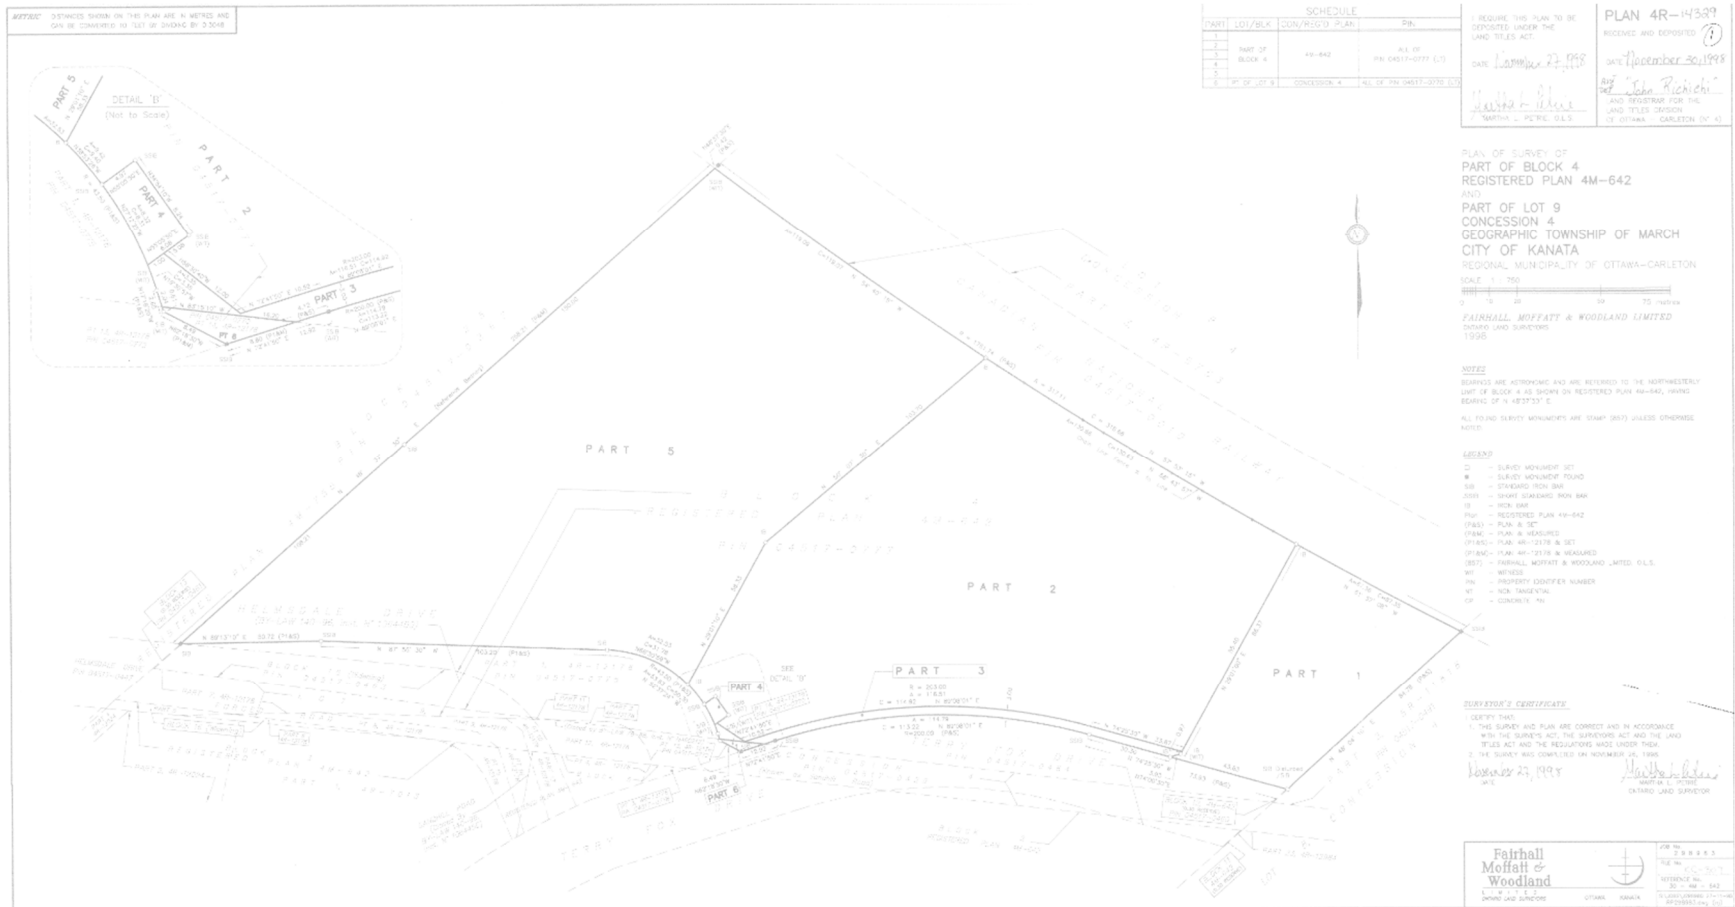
METRIC DISTANCES SHOWN ON THIS PLAN ARE IN METRES AND CAN BE CONVERTED TO FEET BY DIVIDING BY 0.3048

SCHEDULE

| PART | LOT/BLK | CON/REG'D PLAN | PIN |
|---|---|---|---|
| 1 2 3 4 5 | PART OF BLOCK 4 | 4M-642 | ALL OF PIN 04517-0777 (LT) |
| 6 | PT OF LOT 9 | CONCESSION 4 | ALL OF PIN 04517-0779 (LT) |

I REQUIRE THIS PLAN TO BE DEPOSITED UNDER THE LAND TITLES ACT.

DATE November 27, 1998

Martha L. Petrie
MARTHA L. PETRIE O.L.S.

PLAN 4R-14329

RECEIVED AND DEPOSITED (1)

DATE November 30, 1998

John Richichi
LAND REGISTRAR FOR THE LAND TITLES DIVISION OF OTTAWA-CARLETON (N° 4)

PLAN OF SURVEY OF
PART OF BLOCK 4
REGISTERED PLAN 4M-642
AND
PART OF LOT 9
CONCESSION 4
GEOGRAPHIC TOWNSHIP OF MARCH
CITY OF KANATA
REGIONAL MUNICIPALITY OF OTTAWA-CARLETON

SCALE 1 : 750

0 10 20 50 70 metres

FAIRHALL, MOFFATT & WOODLAND LIMITED
ONTARIO LAND SURVEYORS
1998

NOTES
BEARINGS ARE ASTRONOMIC AND ARE REFERRED TO THE NORTHWESTERLY LIMIT OF BLOCK 4 AS SHOWN ON REGISTERED PLAN 4M-642, HAVING BEARING OF N 48°37'33" E.

ALL FOUND SURVEY MONUMENTS ARE STAMP (857) UNLESS OTHERWISE NOTED.

LEGEND
□ - SURVEY MONUMENT SET
■ - SURVEY MONUMENT FOUND
SIB - STANDARD IRON BAR
SSIB - SHORT STANDARD IRON BAR
IB - IRON BAR
P&S - REGISTERED PLAN 4M-642
(P&S) - PLAN & SET
(P&M) - PLAN & MEASURED
(P1&S) - PLAN 4R-12178 & SET
(P1&M) - PLAN 4R-12178 & MEASURED
(857) - FAIRHALL, MOFFATT & WOODLAND LIMITED O.L.S.
WIT - WITNESS
PIN - PROPERTY IDENTIFIER NUMBER
NT - NON TANGENTIAL
CP - CONCRETE PIN

SURVEYOR'S CERTIFICATE
I CERTIFY THAT:
1. THIS SURVEY AND PLAN ARE CORRECT AND IN ACCORDANCE WITH THE SURVEYS ACT, THE SURVEYORS ACT AND THE LAND TITLES ACT AND THE REGULATIONS MADE UNDER THEM.
2. THE SURVEY WAS COMPLETED ON NOVEMBER 16, 1998

November 27, 1998
DATE

Martha L. Petrie
MARTHA L. PETRIE
ONTARIO LAND SURVEYOR

DETAIL "B"
(Not to Scale)

PART 5
PART 4
PART 3
PT 6

PART 5
PART 2
PART 3
PART 1
PART 4
PART 6

BLOCK 4
REGISTERED PLAN 4M-642
PIN 04517-0777

HELMSDALE DRIVE

TERRY FOX DRIVE

CANADIAN PACIFIC RAILWAY

SEE DETAIL "B"

R=253.00
A=116.61
C=114.92

Fairhall Moffatt & Woodland
LIMITED
ONTARIO LAND SURVEYORS
OTTAWA KANATA

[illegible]